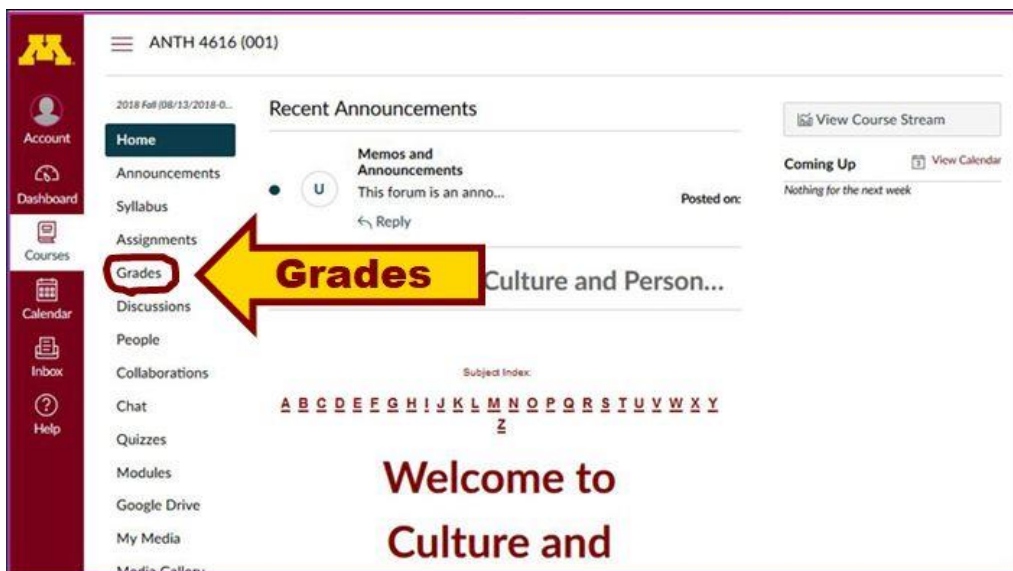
M

Account

Dashboard

Courses

Calendar

Inbox

Help

ANTH 4616 (001)

2018 Fall (08/13/2018-0...

Home

Announcements

Syllabus

Assignments

Grades

Discussions

People

Collaborations

Chat

Quizzes

Modules

Google Drive

My Media

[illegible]

Recent Announcements

U

Memos and Announcements

This forum is an anno...

Posted on:

Reply

Grades

Culture and Person...

Subject Index

A B C D E F G H I J K L M N O P Q R S T U V W X Y Z

Welcome to Culture and

View Course Stream

Coming Up

View Calendar

Nothing for the next week